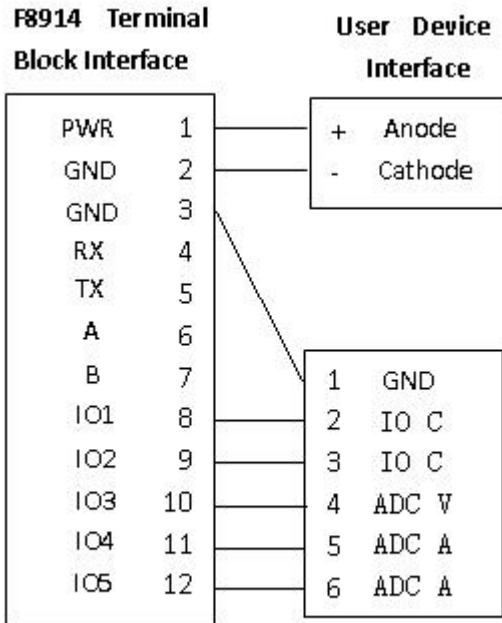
F8914 Terminal Block Interface

User Device Interface

| | |
|---|---|
| PWR | 1 |
| GND | 2 |
| GND | 3 |
| RX | 4 |
| TX | 5 |
| A | 6 |
| B | 7 |
| IO1 | 8 |
| IO2 | 9 |
| IO3 | 10 |
| IO4 | 11 |
| IO5 | 12 |

| | |
|---|---|
| + | Anode |
| - | Cathode |

| | |
|---|---|
| 1 | GND |
| 2 | IO C |
| 3 | IO C |
| 4 | ADC V |
| 5 | ADC A |
| 6 | ADC A |